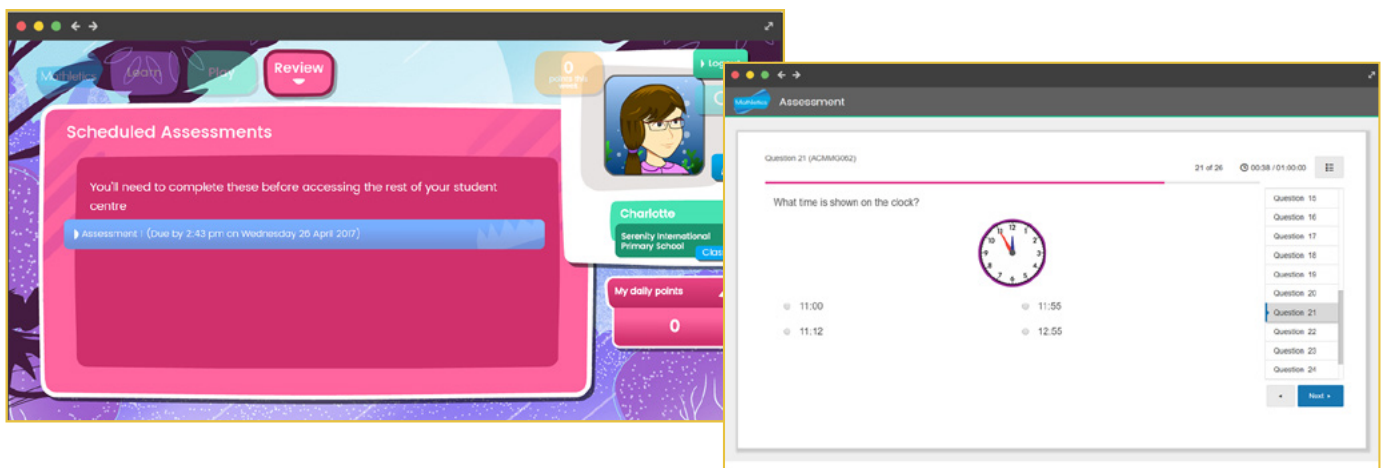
Mathletics Learn Play Review

0 points this week

Log

Scheduled Assessments

You'll need to complete these before accessing the rest of your student centre

Assessment 1 (Due by 2:43 pm on Wednesday 26 April 2017)

Charlotte

Serenity International Primary School

Clas

My daily points

0

Mathletics Assessment

Question 21 (ACMMG062)

21 of 26

00:38 / 01:00:00

What time is shown on the clock?

11:00

11:55

11:12

12:55

Question 15
Question 16
Question 17
Question 18
Question 19
Question 20
Question 21
Question 22
Question 23
Question 24

Next